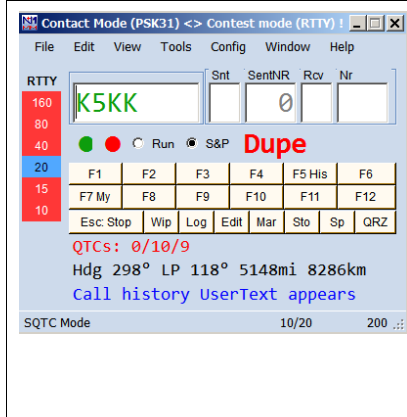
Contact Mode (PSK31) <> Contest mode (RTTY) !

File Edit View Tools Config Window Help

RTTY

160
80
40
20
15
10

K5KK

Snt SentNR Rcv Nr

0

Run S&P Dupe

| F1 | F2 | F3 | F4 | F5 His | F6 |
|---|---|---|---|---|---|
| F7 My | F8 | F9 | F10 | F11 | F12 |

Esc: Stop Wip Log Edit Mar Sto Sp QRZ

QTCs: 0/10/9

Hdg 298° LP 118° 5148mi 8286km

Call history UserText appears

SQTC Mode 10/20 200